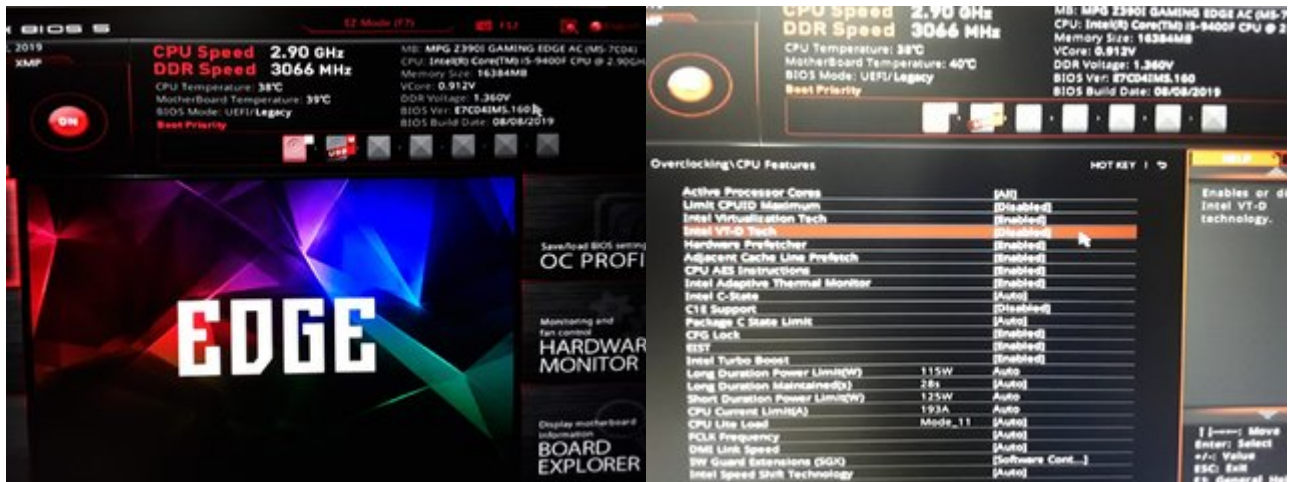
BIOS 5
EZ Mode (F7)
F12
2019
XMP
CPU Speed 2.90 GHz
DDR Speed 3066 MHz
CPU Temperature: 38°C
MotherBoard Temperature: 39°C
BIOS Mode: UEFI/Legacy
Boot Priority
MB: MPG Z390I GAMING EDGE AC (MS-7C04)
CPU: Intel(R) Core(TM) i5-9400F CPU @ 2.90GHz
Memory Size: 16384MB
VCore: 0.912V
DDR Voltage: 1.360V
BIOS Ver: E7C04IMS.160
BIOS Build Date: 08/08/2019
ON
EDGE
Save/load BIOS setting
OC PROFI
Monitoring and fan control
HARDWAR
MONITOR
Display motherboard information
BOARD
EXPLORER

CPU Speed 2.90 GHz
DDR Speed 3066 MHz
CPU Temperature: 38°C
MotherBoard Temperature: 40°C
BIOS Mode: UEFI/Legacy
Boot Priority
MB: MPG Z390I GAMING EDGE AC (MS-7
CPU: Intel(R) Core(TM) i5-9400F CPU @ 2
Memory Size: 16384MB
VCore: 0.912V
DDR Voltage: 1.360V
BIOS Ver: E7C04IMS.160
BIOS Build Date: 08/08/2019
Overclocking\CPU Features
HOT KEY | ↩
HELP

| | | |
|---|---|---|
| Active Processor Cores | | [All] |
| Limit CPUID Maximum | | [Disabled] |
| Intel Virtualization Tech | | [Enabled] |
| Intel VT-D Tech | | [Disabled] |
| Hardware Prefetcher | | [Enabled] |
| Adjacent Cache Line Prefetch | | [Enabled] |
| CPU AES Instructions | | [Enabled] |
| Intel Adaptive Thermal Monitor | | [Enabled] |
| Intel C-State | | [Auto] |
| C1E Support | | [Disabled] |
| Package C State Limit | | [Auto] |
| CFG Lock | | [Enabled] |
| EIST | | [Enabled] |
| Intel Turbo Boost | | [Enabled] |
| Long Duration Power Limit(W) | 115W | Auto |
| Long Duration Maintained(s) | 28s | [Auto] |
| Short Duration Power Limit(W) | 125W | Auto |
| CPU Current Limit(A) | 193A | Auto |
| CPU Lite Load | Mode_11 | [Auto] |
| FCLK Frequency | | [Auto] |
| DMI Link Speed | | [Auto] |
| SW Guard Extensions (SGX) | | [Software Cont...] |
| Intel Speed Shift Technology | | [Auto] |

Enables or di
Intel VT-D
technology.
↑↓|←→: Move
Enter: Select
+/-: Value
ESC: Exit
F1: General Help